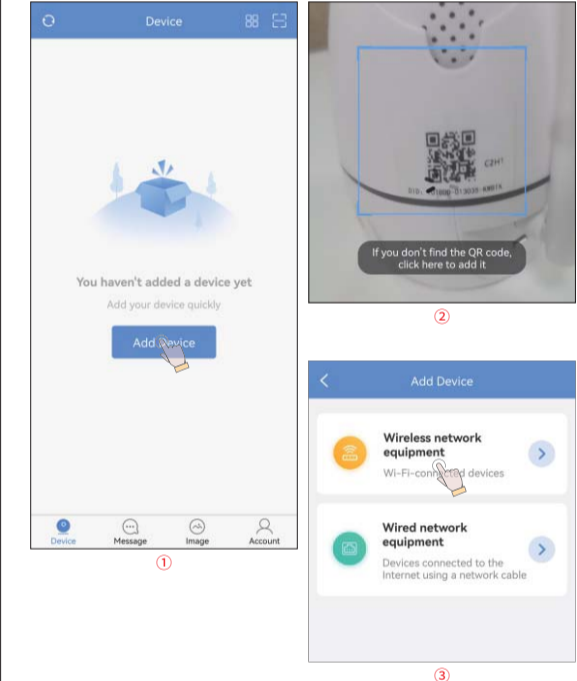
Device

You haven't added a device yet

Add your device quickly

Add device

Device Message Image Account

①

C2H1

UID: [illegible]

If you don't find the QR code, click here to add it

②

Add Device

Wireless network equipment

Wi-Fi-connected devices

Wired network equipment

Devices connected to the Internet using a network cable

③